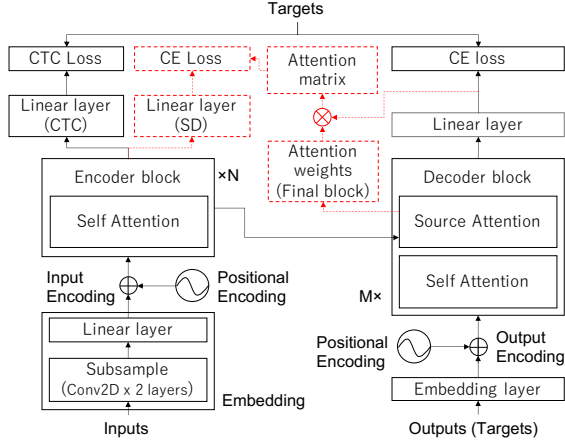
Targets

CTC Loss

CE Loss

Attention matrix

CE loss

Linear layer (CTC)

Linear layer (SD)

Linear layer

Attention weights (Final block)

×N

Encoder block

Self Attention

Decoder block

Source Attention

Self Attention

M×

Input Encoding

Positional Encoding

Linear layer

Subsample (Conv2D x 2 layers)

Embedding

Inputs

Positional Encoding

Output Encoding

Embedding layer

Outputs (Targets)